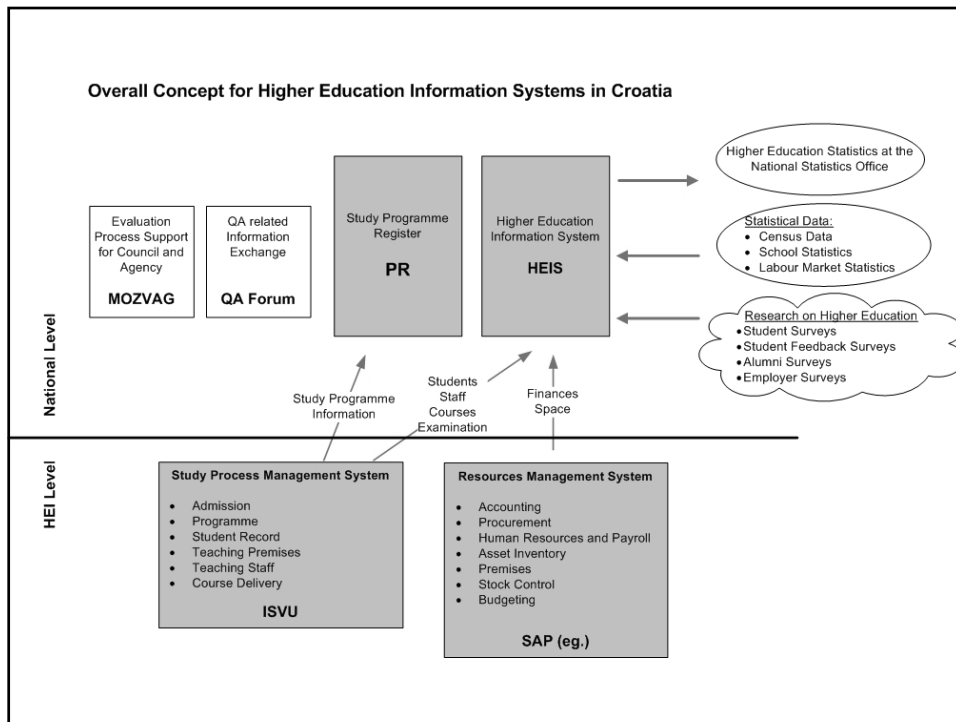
Overall Concept for Higher Education Information Systems in Croatia

National Level

Evaluation Process Support for Council and Agency

MOZVAG

QA related Information Exchange

QA Forum

Study Programme Register

PR

Higher Education Information System

HEIS

Higher Education Statistics at the National Statistics Office

Statistical Data:
- Census Data
- School Statistics
- Labour Market Statistics

Research on Higher Education
- Student Surveys
- Student Feedback Surveys
- Alumni Surveys
- Employer Surveys

Study Programme Information

Students
Staff
Courses
Examination

Finances
Space

HEI Level

Study Process Management System
- Admission
- Programme
- Student Record
- Teaching Premises
- Teaching Staff
- Course Delivery

ISVU

Resources Management System
- Accounting
- Procurement
- Human Resources and Payroll
- Asset Inventory
- Premises
- Stock Control
- Budgeting

SAP (eg.)